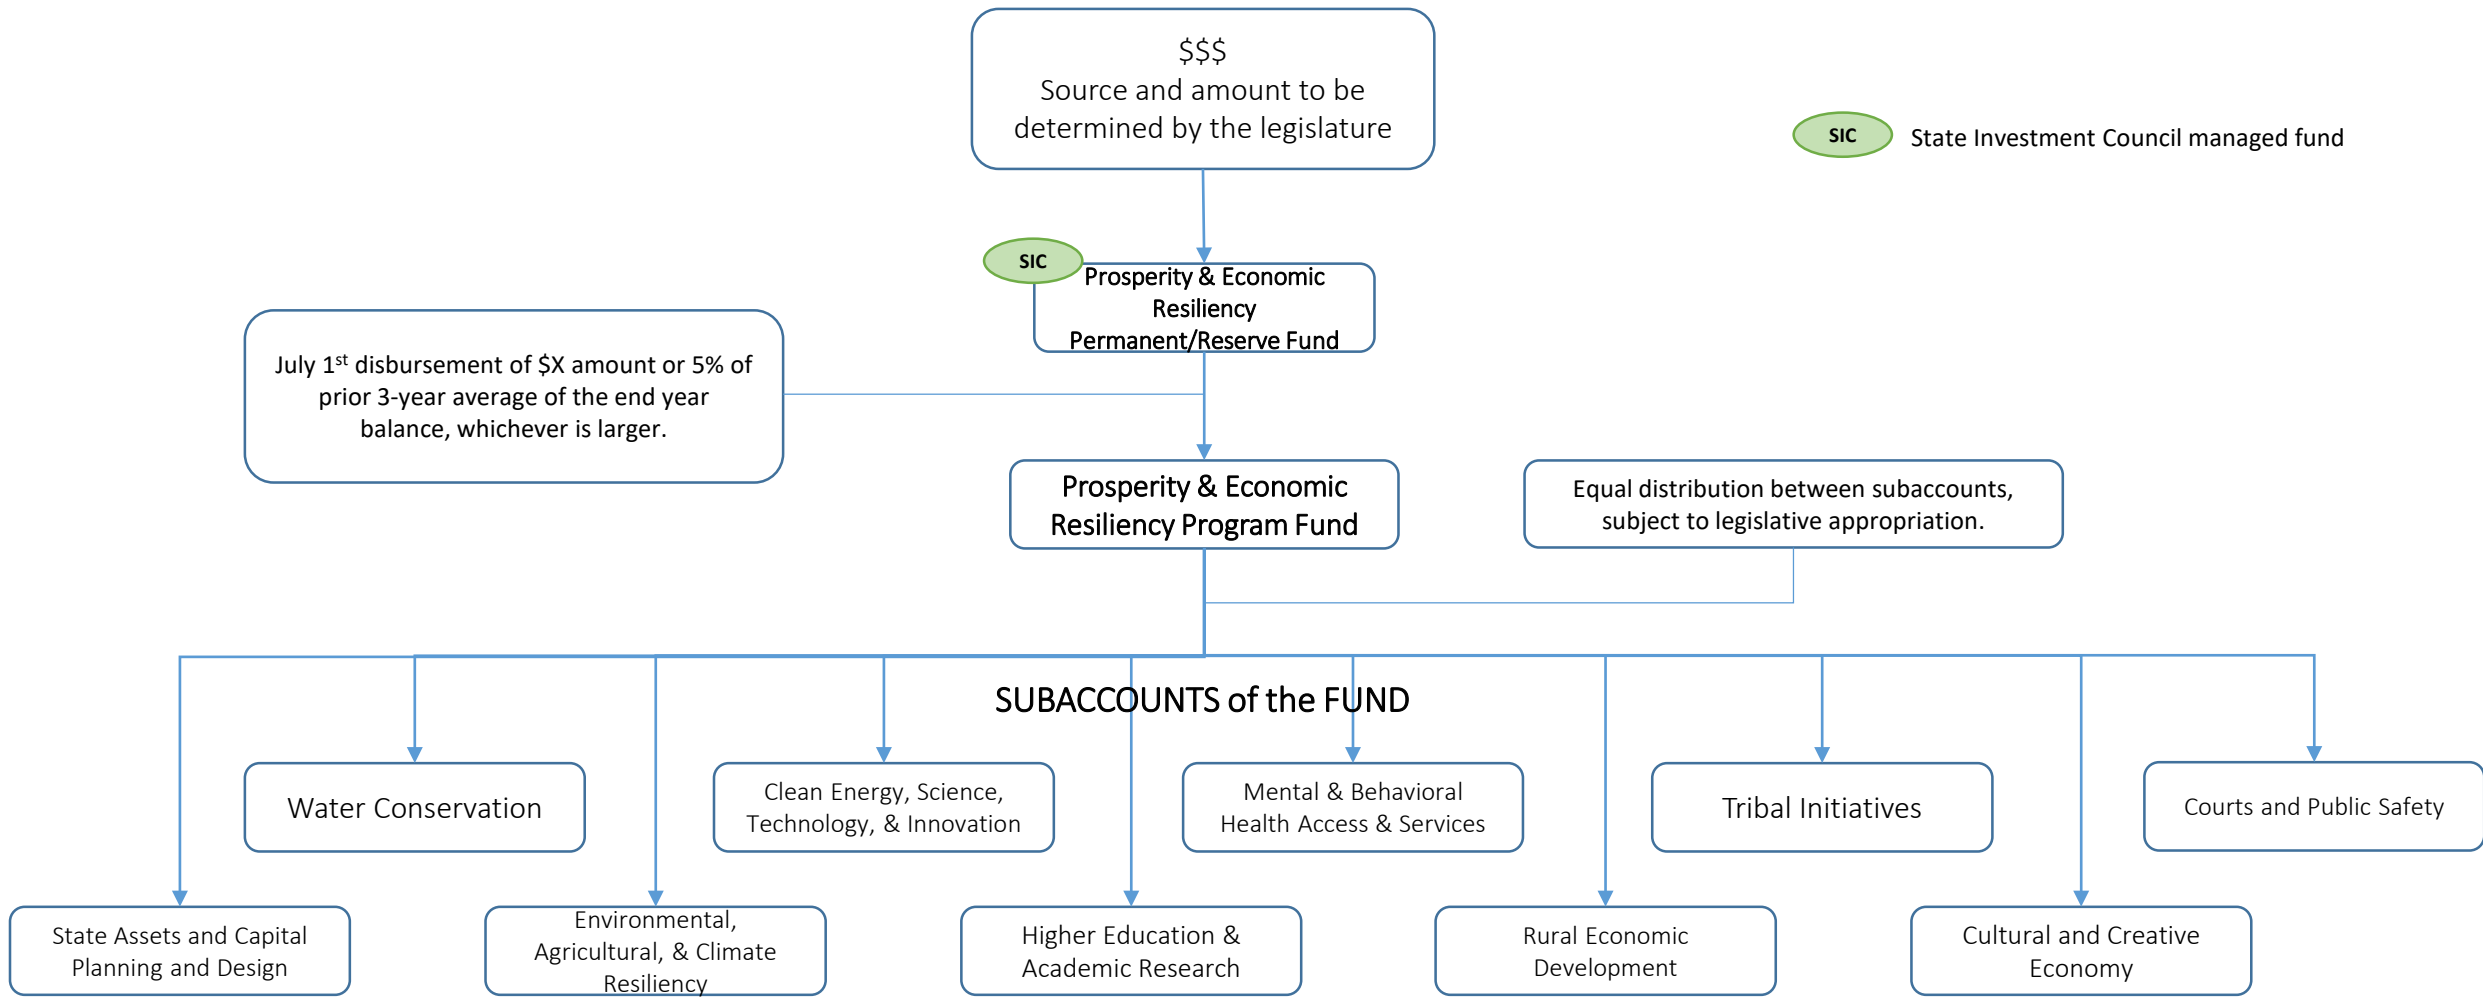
$$$
Source and amount to be determined by the legislature

SIC State Investment Council managed fund

SIC
Prosperity & Economic Resiliency Permanent/Reserve Fund

July 1$^{st}$ disbursement of $X amount or 5% of prior 3-year average of the end year balance, whichever is larger.

Prosperity & Economic Resiliency Program Fund

Equal distribution between subaccounts, subject to legislative appropriation.

SUBACCOUNTS of the FUND

Water Conservation

Clean Energy, Science, Technology, & Innovation

Mental & Behavioral Health Access & Services

Tribal Initiatives

Courts and Public Safety

State Assets and Capital Planning and Design

Environmental, Agricultural, & Climate Resiliency

Higher Education & Academic Research

Rural Economic Development

Cultural and Creative Economy